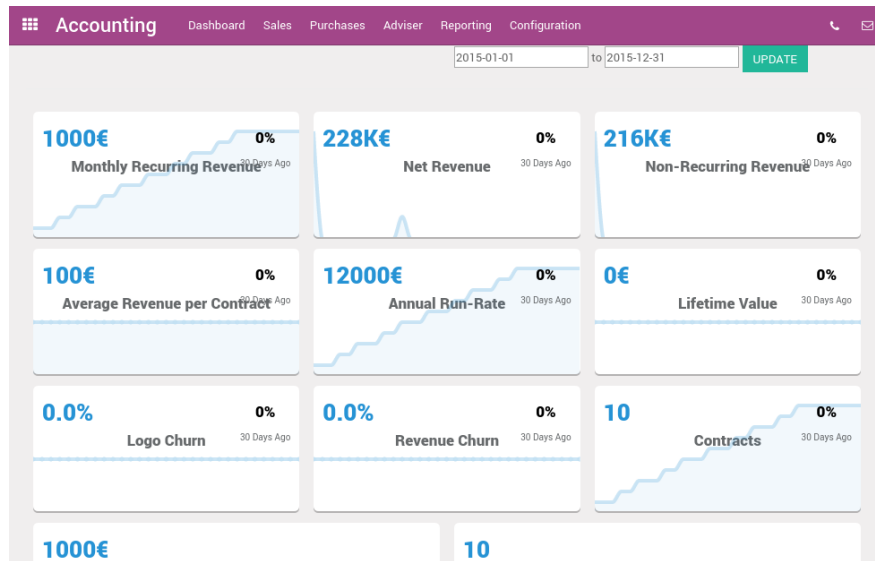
Accounting Dashboard Sales Purchases Adviser Reporting Configuration

2015-01-01 to 2015-12-31 UPDATE

1000€ 0% Monthly Recurring Revenue 30 Days Ago

228K€ 0% Net Revenue 30 Days Ago

216K€ 0% Non-Recurring Revenue 30 Days Ago

100€ 0% Average Revenue per Contract 30 Days Ago

12000€ 0% Annual Run-Rate 30 Days Ago

0€ 0% Lifetime Value 30 Days Ago

0.0% 0% Logo Churn 30 Days Ago

0.0% 0% Revenue Churn 30 Days Ago

10 0% Contracts 30 Days Ago

1000€

10